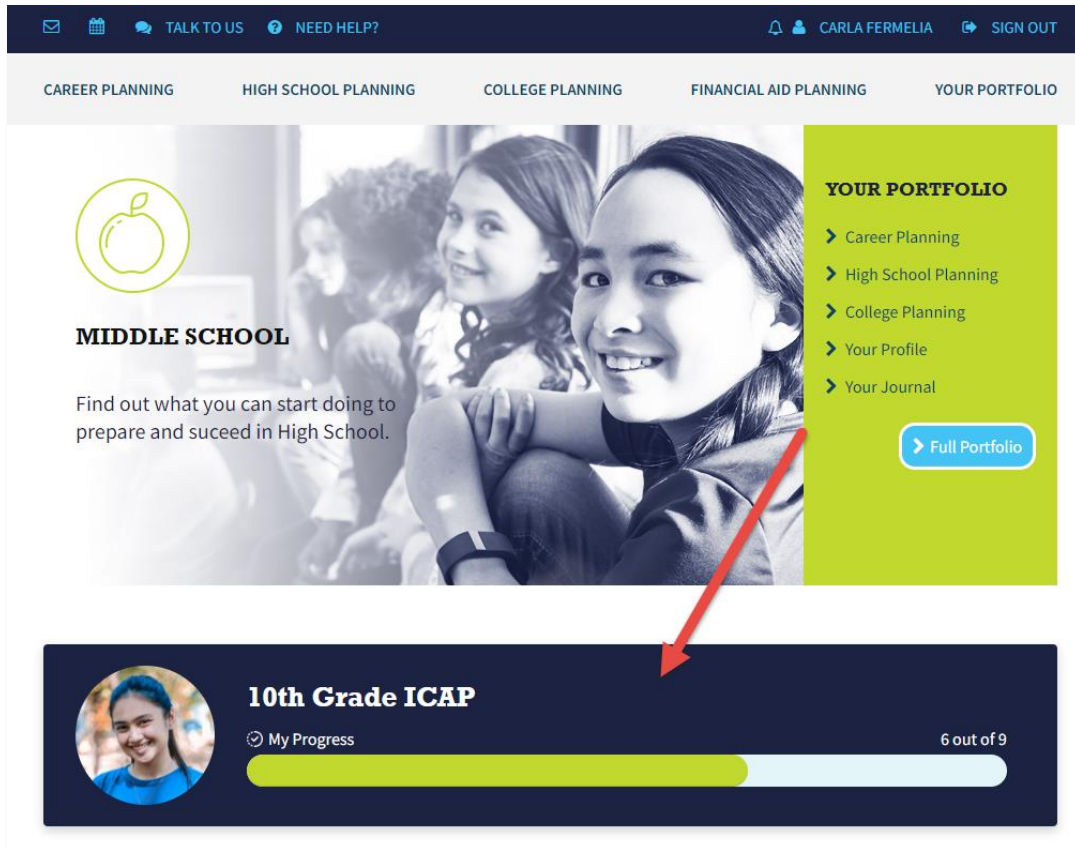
TALK TO US NEED HELP? CARLA FERMELIA SIGN OUT

CAREER PLANNING HIGH SCHOOL PLANNING COLLEGE PLANNING FINANCIAL AID PLANNING YOUR PORTFOLIO

MIDDLE SCHOOL

Find out what you can start doing to prepare and suceed in High School.

YOUR PORTFOLIO

Career Planning
High School Planning
College Planning
Your Profile
Your Journal

Full Portfolio

10th Grade ICAP

My Progress

6 out of 9